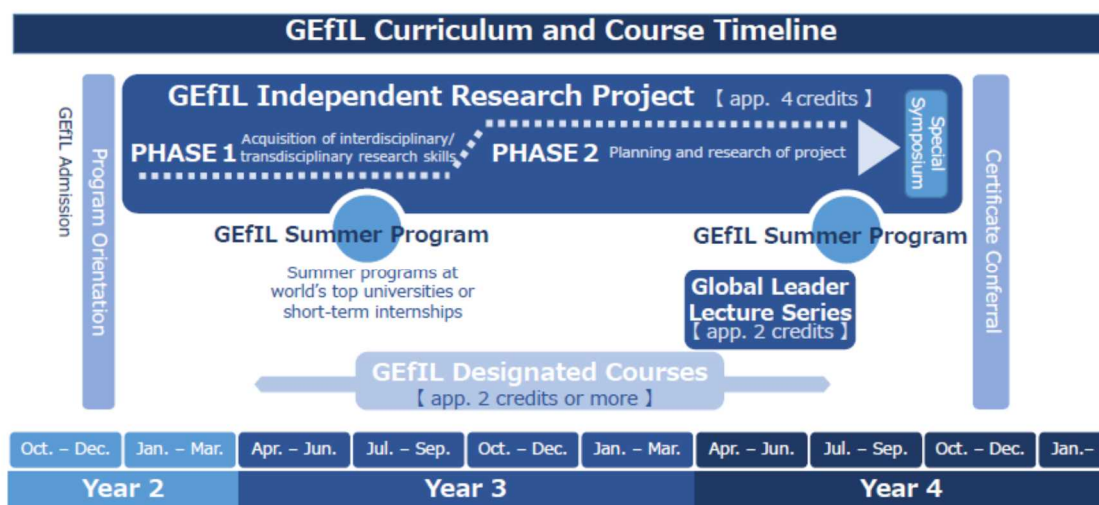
GEfIL Curriculum and Course Timeline

GEfIL Admission

Program Orientation

GEfIL Independent Research Project 【app. 4 credits】

PHASE 1 Acquisition of interdisciplinary/ transdisciplinary research skills

PHASE 2 Planning and research of project

Special Symposium

Certificate Conferral

GEfIL Summer Program

Summer programs at world's top universities or short-term internships

GEfIL Summer Program

Global Leader Lecture Series 【app. 2 credits】

GEfIL Designated Courses 【app. 2 credits or more】

| Oct. – Dec. | Jan. – Mar. | Apr. – Jun. | Jul. – Sep. | Oct. – Dec. | Jan. – Mar. | Apr. – Jun. | Jul. – Sep. | Oct. – Dec. | Jan.– |
|---|---|---|---|---|---|---|---|---|---|

Year 2

Year 3

Year 4